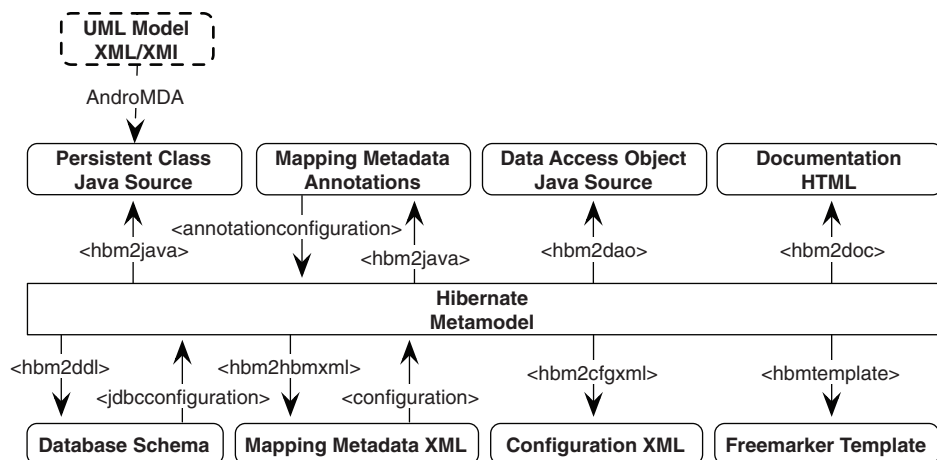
UML Model
XML/XMI

AndroMDA

Persistent Class
Java Source

Mapping Metadata
Annotations

Data Access Object
Java Source

Documentation
HTML

<annotationconfiguration>

<hbm2java>

<hbm2java>

<hbm2dao>

<hbm2doc>

Hibernate
Metamodel

<hbm2ddl>

<jdbcconfiguration>

<hbm2hbmxml>

<configuration>

<hbm2cfgxml>

<hbmtemplate>

Database Schema

Mapping Metadata XML

Configuration XML

Freemarker Template